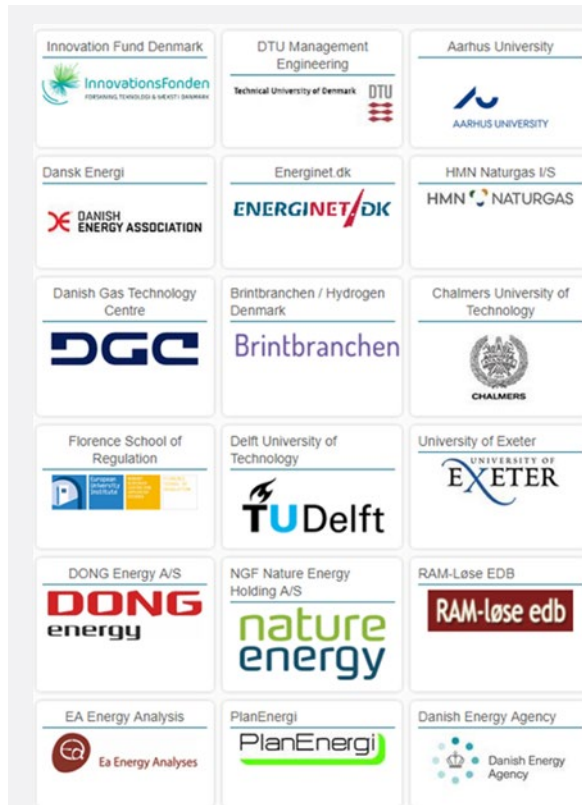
Innovation Fund Denmark

InnovationsFonden
FORSKNING, TEKNOLOGI & VÆKST I DANMARK

DTU Management Engineering

Technical University of Denmark DTU

Aarhus University

AARHUS UNIVERSITY

Dansk Energi

DANISH ENERGY ASSOCIATION

Energinet.dk

ENERGINET/DK

HMN Naturgas I/S

HMN NATURGAS

Danish Gas Technology Centre

DGC

Brintbranchen / Hydrogen Denmark

Brintbranchen

Chalmers University of Technology

CHALMERS

Florence School of Regulation

European University Institute

Delft University of Technology

TUDelft

University of Exeter

UNIVERSITY OF EXETER

DONG Energy A/S

DONG energy

NGF Nature Energy Holding A/S

nature energy

RAM-Løse EDB

RAM-løse edb

EA Energy Analysis

Ea Energy Analyses

PlanEnergi

PlanEnergi

Danish Energy Agency

Danish Energy Agency